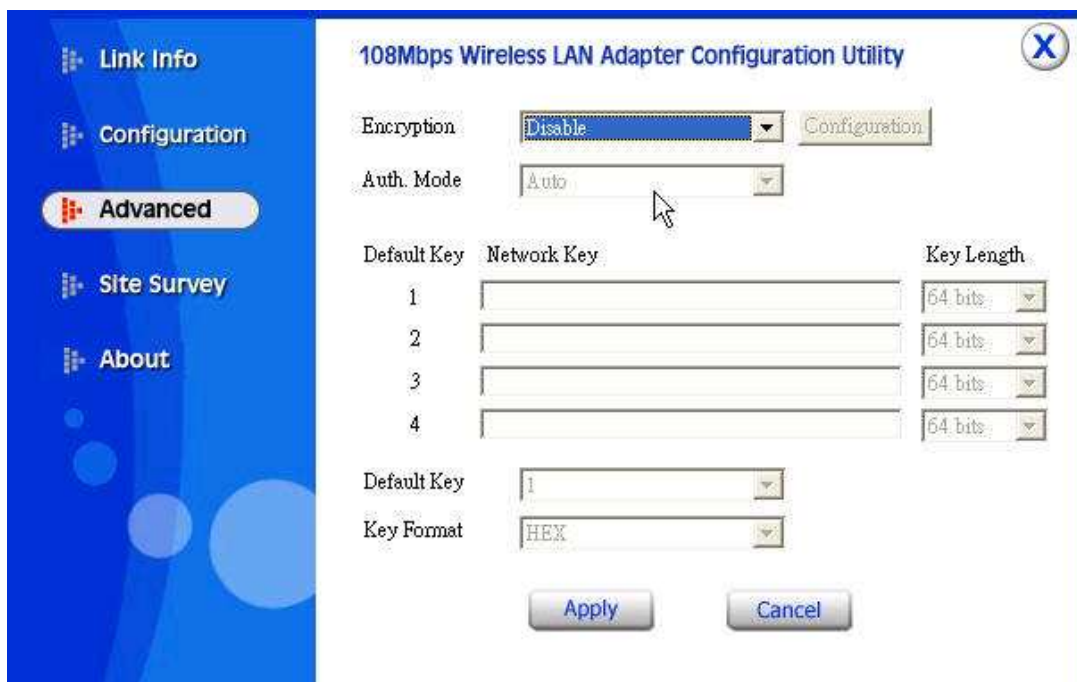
Link Info

Configuration

Advanced

Site Survey

About

108Mbps Wireless LAN Adapter Configuration Utility

X

Encryption Disable Configuration

Auth. Mode Auto

| Default Key | Network Key | Key Length |
|---|---|---|
| 1 | | 64 bits |
| 2 | | 64 bits |
| 3 | | 64 bits |
| 4 | | 64 bits |

Default Key 1

Key Format HEX

Apply Cancel